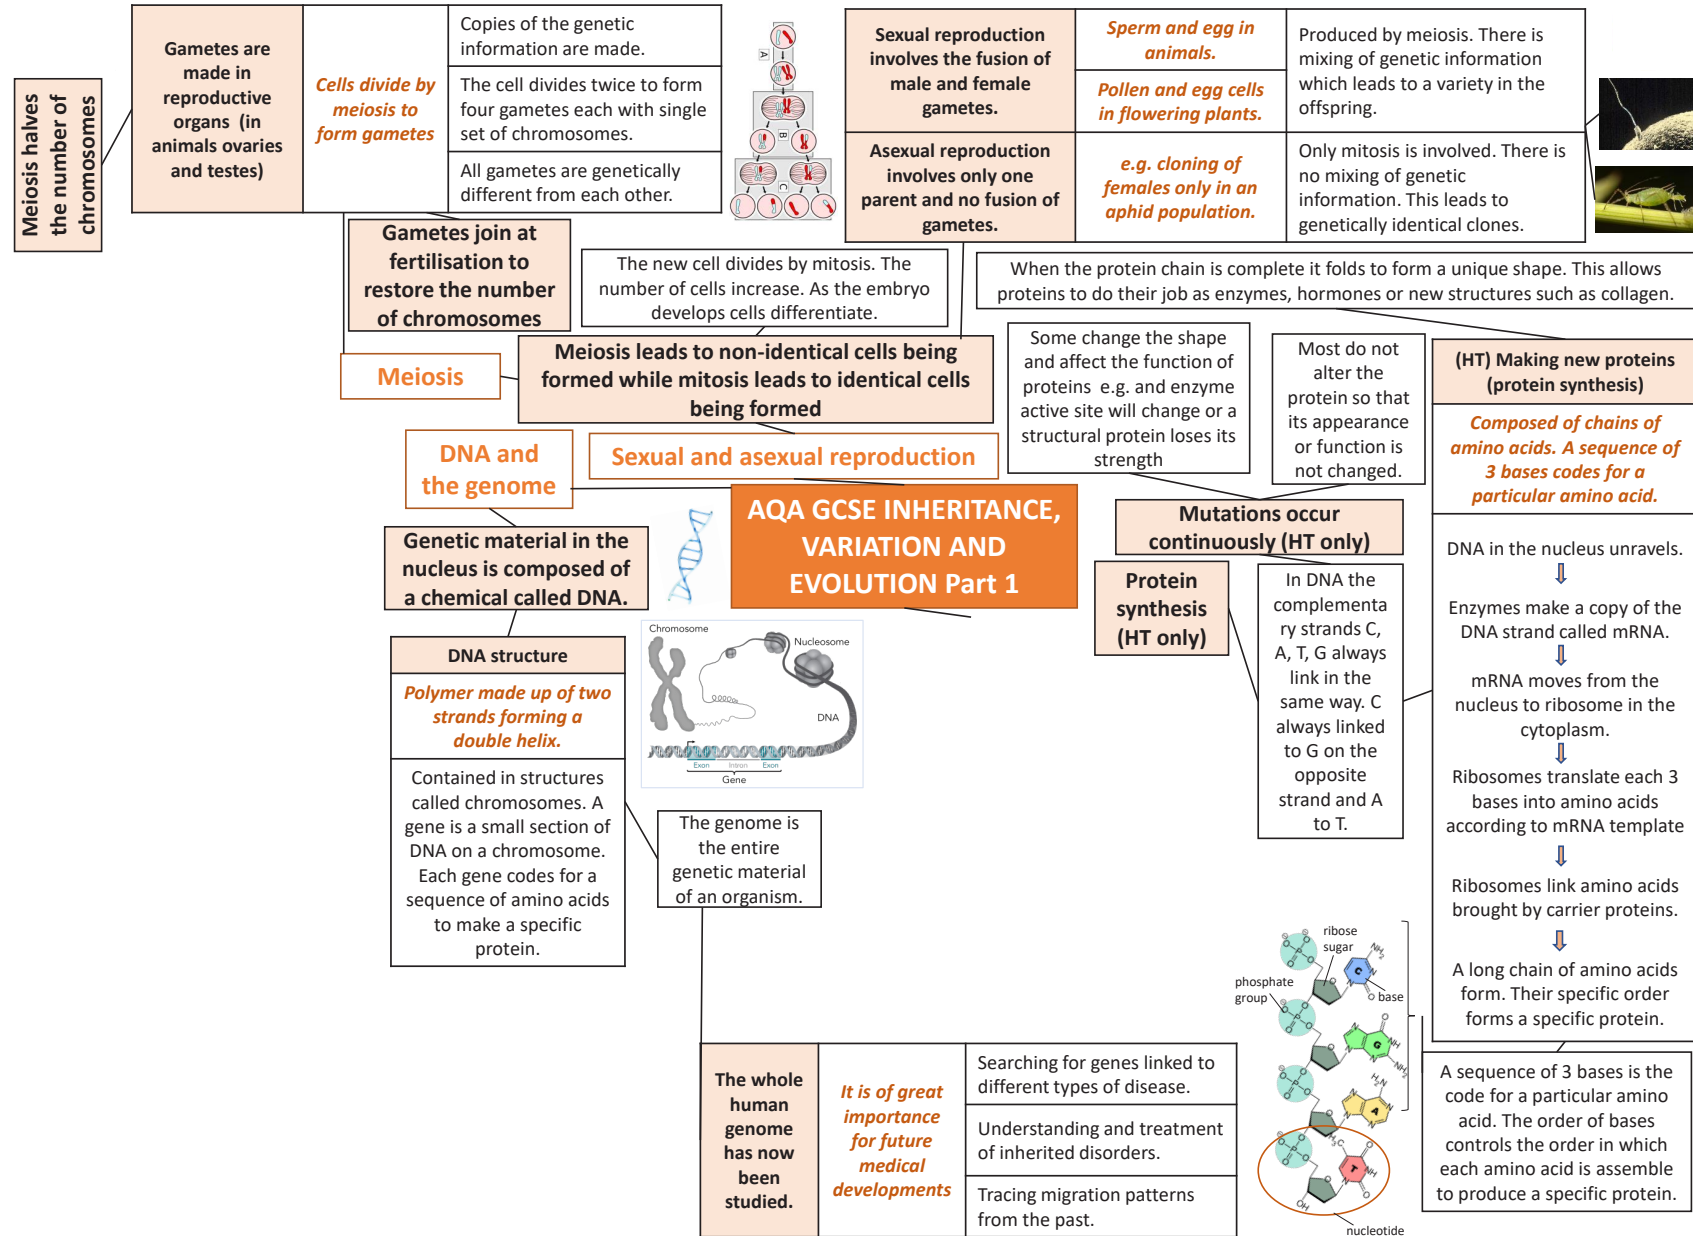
Meiosis halves the number of chromosomes

Gametes are made in reproductive organs (in animals ovaries and testes)

Cells divide by meiosis to form gametes

Copies of the genetic information are made.

The cell divides twice to form four gametes each with single set of chromosomes.

All gametes are genetically different from each other.

A

B

C

Sexual reproduction involves the fusion of male and female gametes.

Sperm and egg in animals.

Pollen and egg cells in flowering plants.

Produced by meiosis. There is mixing of genetic information which leads to a variety in the offspring.

Asexual reproduction involves only one parent and no fusion of gametes.

e.g. cloning of females only in an aphid population.

Only mitosis is involved. There is no mixing of genetic information. This leads to genetically identical clones.

Gametes join at fertilisation to restore the number of chromosomes

The new cell divides by mitosis. The number of cells increase. As the embryo develops cells differentiate.

When the protein chain is complete it folds to form a unique shape. This allows proteins to do their job as enzymes, hormones or new structures such as collagen.

Meiosis

Meiosis leads to non-identical cells being formed while mitosis leads to identical cells being formed

Some change the shape and affect the function of proteins e.g. and enzyme active site will change or a structural protein loses its strength

Most do not alter the protein so that its appearance or function is not changed.

(HT) Making new proteins (protein synthesis)

Composed of chains of amino acids. A sequence of 3 bases codes for a particular amino acid.

DNA and the genome

Sexual and asexual reproduction

AQA GCSE INHERITANCE, VARIATION AND EVOLUTION Part 1

Mutations occur continuously (HT only)

Genetic material in the nucleus is composed of a chemical called DNA.

Protein synthesis (HT only)

In DNA the complementary strands C, A, T, G always link in the same way. C always linked to G on the opposite strand and A to T.

DNA in the nucleus unravels.
⇩
Enzymes make a copy of the DNA strand called mRNA.
⇩
mRNA moves from the nucleus to ribosome in the cytoplasm.
⇩
Ribosomes translate each 3 bases into amino acids according to mRNA template
⇩
Ribosomes link amino acids brought by carrier proteins.
⇩
A long chain of amino acids form. Their specific order forms a specific protein.

DNA structure

Polymer made up of two strands forming a double helix.

Contained in structures called chromosomes. A gene is a small section of DNA on a chromosome. Each gene codes for a sequence of amino acids to make a specific protein.

Chromosome

Nucleosome

DNA

Exon Intron Exon

Gene

The genome is the entire genetic material of an organism.

ribose sugar

phosphate group

base

nucleotide

A sequence of 3 bases is the code for a particular amino acid. The order of bases controls the order in which each amino acid is assemble to produce a specific protein.

The whole human genome has now been studied.

It is of great importance for future medical developments

Searching for genes linked to different types of disease.

Understanding and treatment of inherited disorders.

Tracing migration patterns from the past.